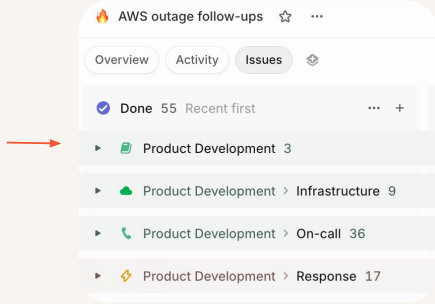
AWS outage follow-ups

Overview Activity Issues

Done 55 Recent first

Product Development 3

Product Development > Infrastructure 9

Product Development > On-call 36

Product Development > Response 17